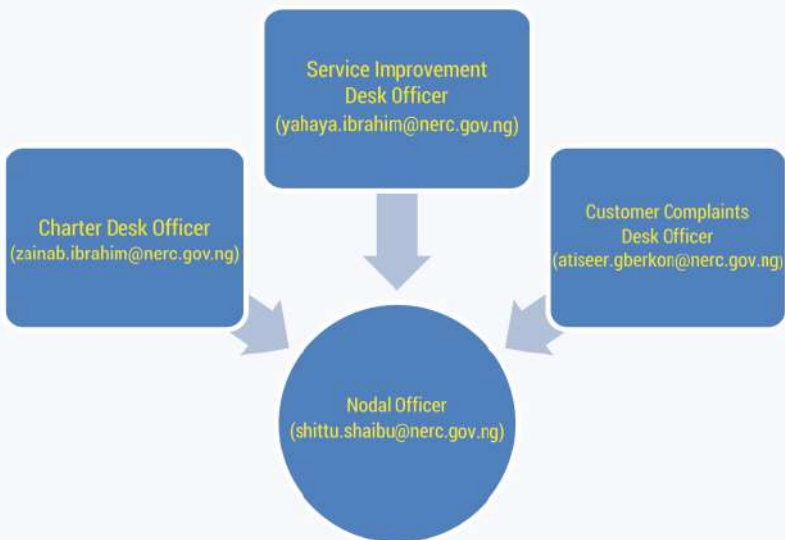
Service Improvement Desk Officer
(yahaya.ibrahim@nerc.gov.ng)

Charter Desk Officer
(zainab.ibrahim@nerc.gov.ng)

Customer Complaints Desk Officer
(atiseer.gberkon@nerc.gov.ng)

Nodal Officer
(shittu.shaibu@nerc.gov.ng)